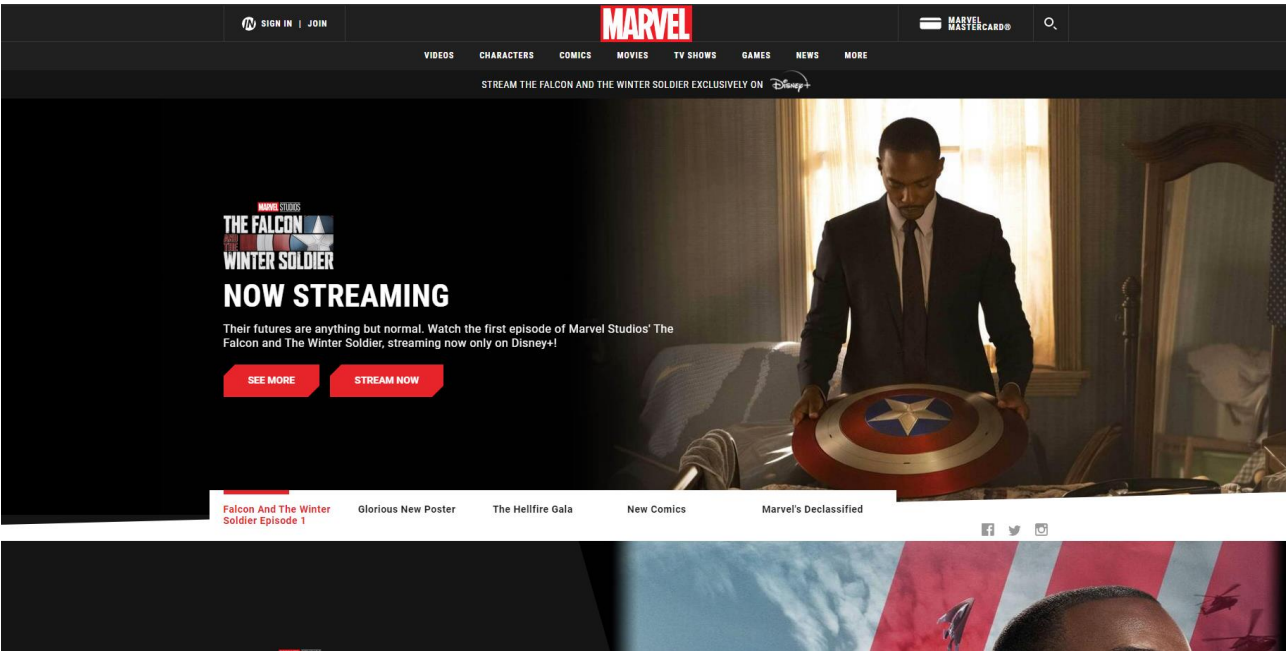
SIGN IN | JOIN

MARVEL

MARVEL MASTERCARD®

VIDEOS CHARACTERS COMICS MOVIES TV SHOWS GAMES NEWS MORE

STREAM THE FALCON AND THE WINTER SOLDIER EXCLUSIVELY ON Disney+

MARVEL STUDIOS
THE FALCON AND THE WINTER SOLDIER

NOW STREAMING

Their futures are anything but normal. Watch the first episode of Marvel Studios' The Falcon and The Winter Soldier, streaming now only on Disney+!

SEE MORE

STREAM NOW

Falcon And The Winter Soldier Episode 1

Glorious New Poster

The Hellfire Gala

New Comics

Marvel's Declassified